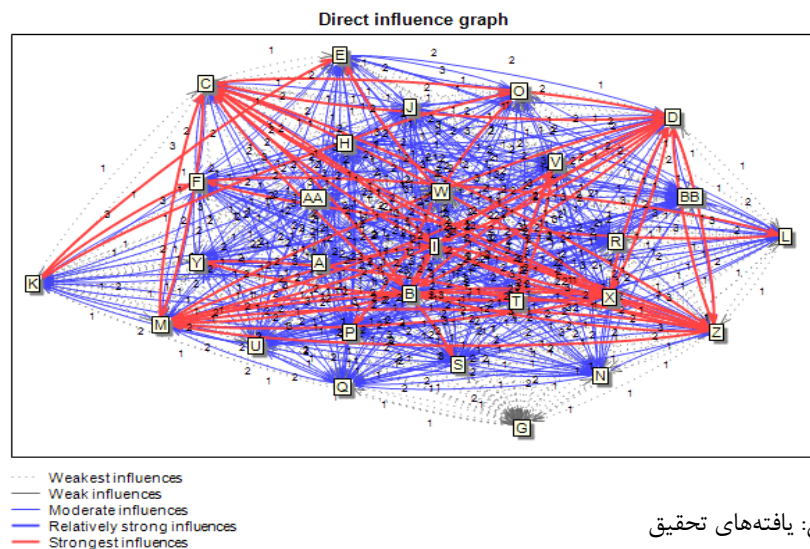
Direct influence graph

E
C
O
J
D
H
V
F
W
AA
BB
L
K
I
R
Y
A
B
T
X
M
P
Z
U
S
N
Q
G

Weakest influences
Weak influences
Moderate influences
Relatively strong influences
Strongest influences

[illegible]: یافته‌های تحقیق